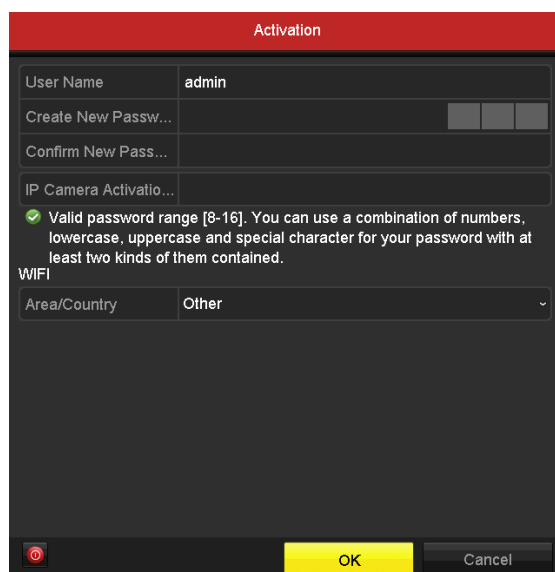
Activation

| User Name | admin |
|---|---|
| Create New Passw... | |
| Confirm New Pass... | |

| IP Camera Activatio... | |
|---|---|

Valid password range [8-16]. You can use a combination of numbers, lowercase, uppercase and special character for your password with at least two kinds of them contained.

WIFI

| Area/Country | Other |
|---|---|

OK

Cancel